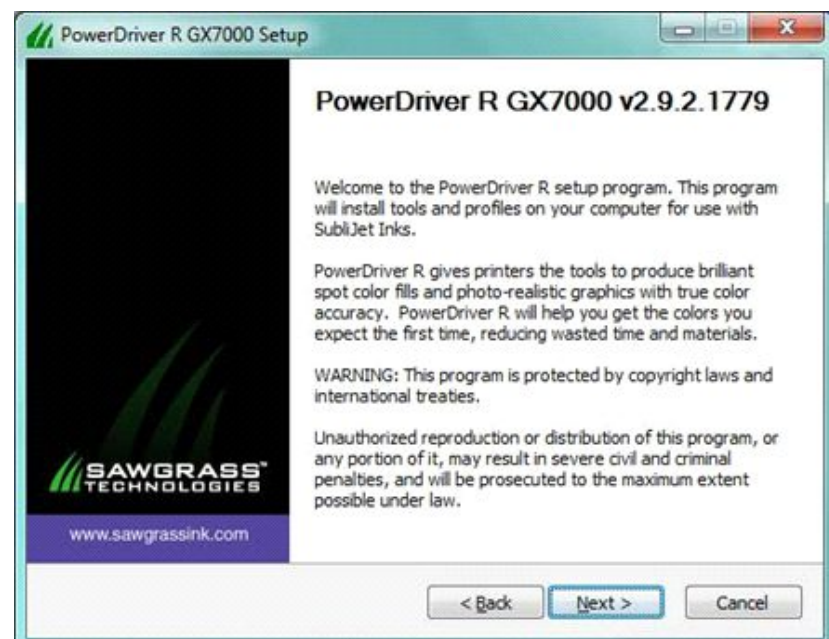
PowerDriver R GX7000 Setup

PowerDriver R GX7000 v2.9.2.1779

Welcome to the PowerDriver R setup program. This program will install tools and profiles on your computer for use with SubliJet Inks.

PowerDriver R gives printers the tools to produce brilliant spot color fills and photo-realistic graphics with true color accuracy. PowerDriver R will help you get the colors you expect the first time, reducing wasted time and materials.

WARNING: This program is protected by copyright laws and international treaties.

Unauthorized reproduction or distribution of this program, or any portion of it, may result in severe civil and criminal penalties, and will be prosecuted to the maximum extent possible under law.

SAWGRASS TECHNOLOGIES

www.sawgrassink.com

< Back

Next >

Cancel